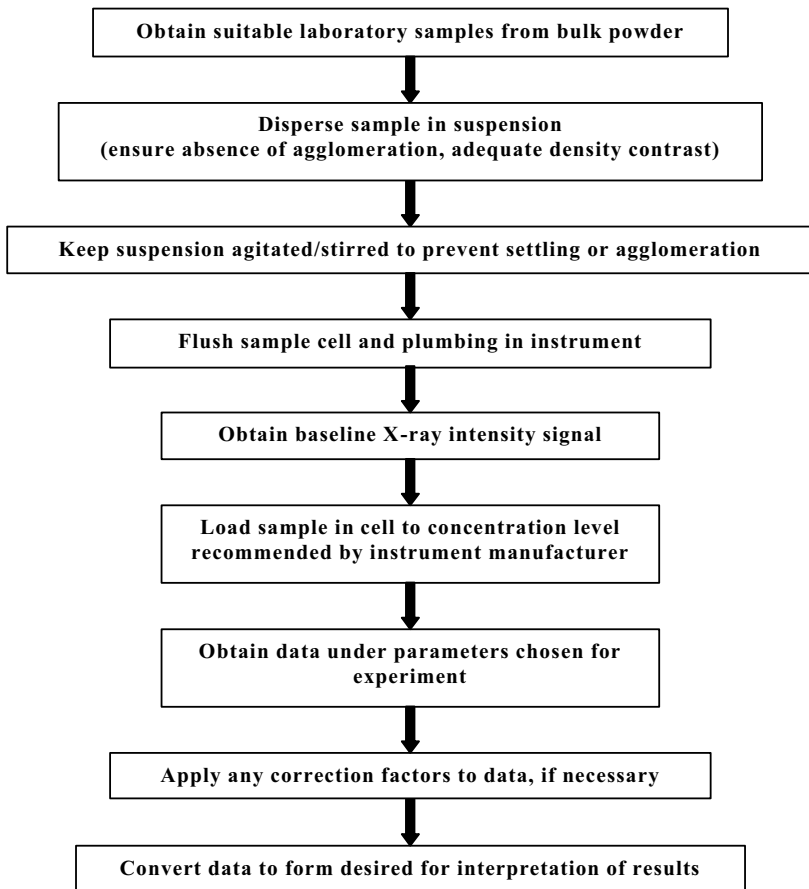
Obtain suitable laboratory samples from bulk powder

Disperse sample in suspension
(ensure absence of agglomeration, adequate density contrast)

Keep suspension agitated/stirred to prevent settling or agglomeration

Flush sample cell and plumbing in instrument

Obtain baseline X-ray intensity signal

Load sample in cell to concentration level recommended by instrument manufacturer

Obtain data under parameters chosen for experiment

Apply any correction factors to data, if necessary

Convert data to form desired for interpretation of results